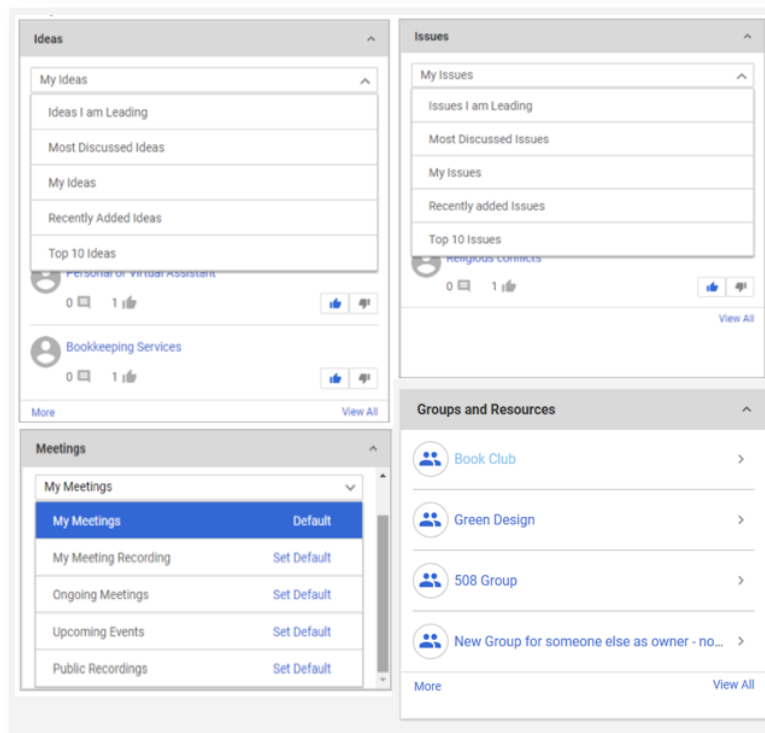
Ideas

My Ideas

Ideas I am Leading

Most Discussed Ideas

My Ideas

Recently Added Ideas

Top 10 Ideas

Personal or Virtual Assistant

0 1

Bookkeeping Services

0 1

More View All

Issues

My Issues

Issues I am Leading

Most Discussed Issues

My Issues

Recently added Issues

Top 10 Issues

Religious conflicts

0 1

View All

Meetings

My Meetings

My Meetings Default

My Meeting Recording Set Default

Ongoing Meetings Set Default

Upcoming Events Set Default

Public Recordings Set Default

Groups and Resources

Book Club

Green Design

508 Group

New Group for someone else as owner - no...

More View All